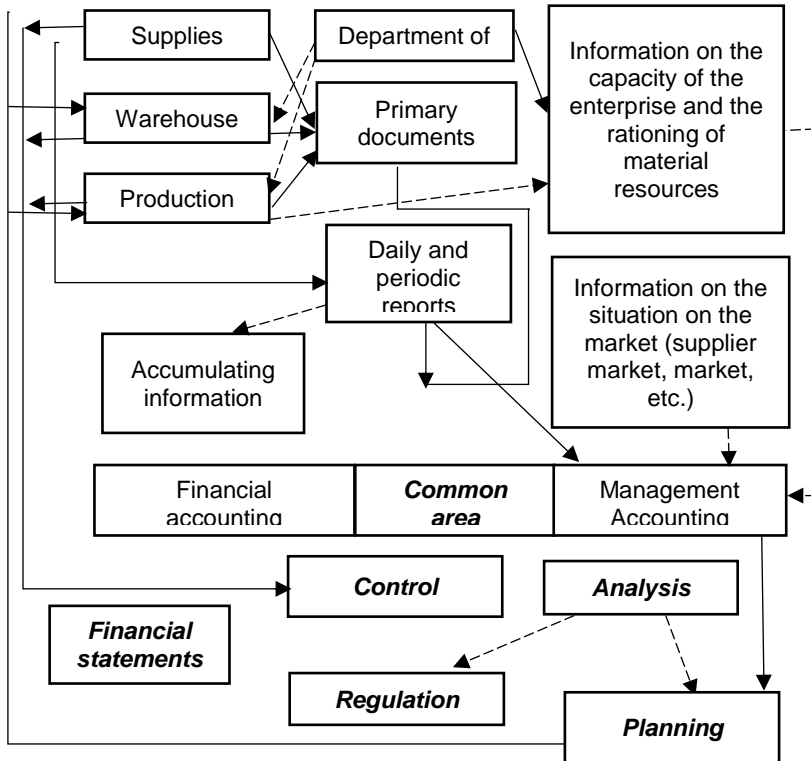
Supplies

Department of

Information on the capacity of the enterprise and the rationing of material resources

Warehouse

Primary documents

Production

Daily and periodic reports

Information on the situation on the market (supplier market, market, etc.)

Accumulating information

| Financial accounting | ***Common area*** | Management Accounting |
|---|---|---|

***Control***

***Analysis***

***Financial statements***

***Regulation***

***Planning***